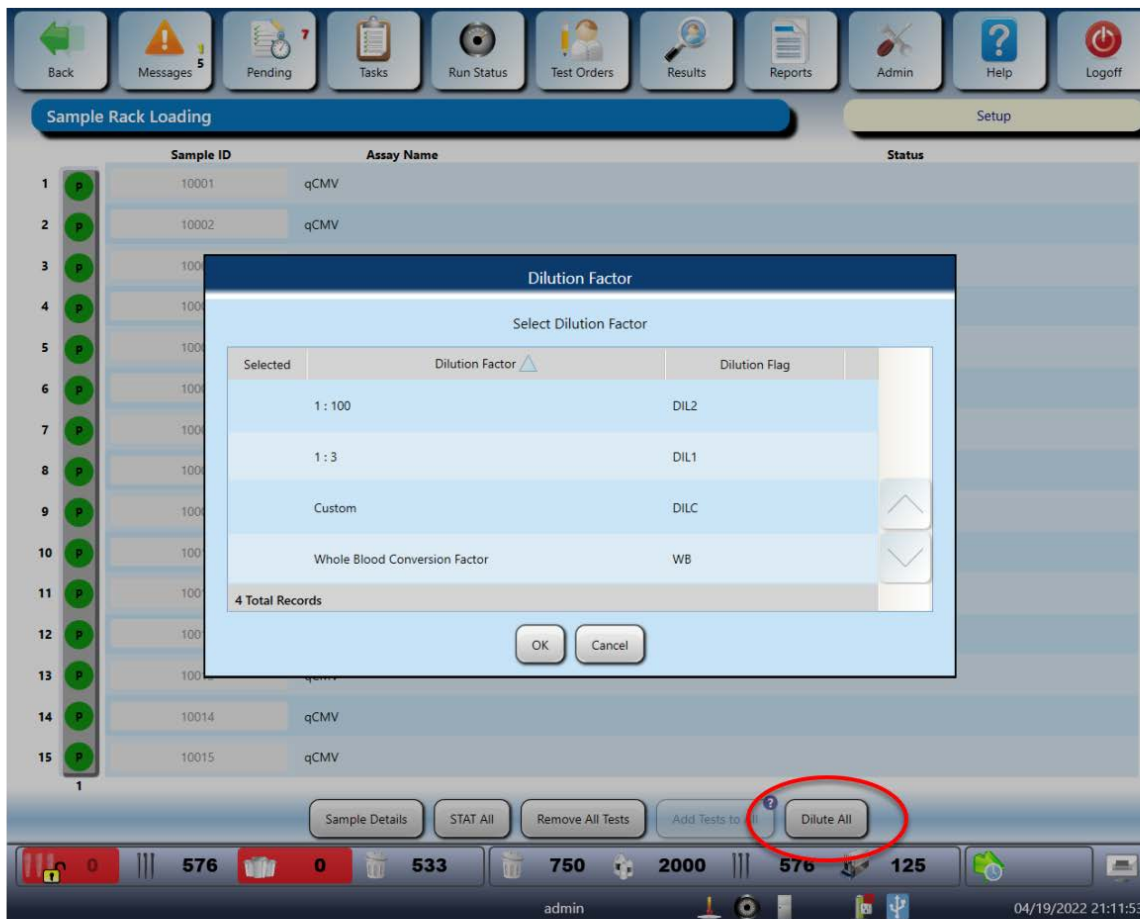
Back
Messages 5
Pending 7
Tasks
Run Status
Test Orders
Results
Reports
Admin
Help
Logoff

Sample Rack Loading
Setup

Sample ID
Assay Name
Status

1 P 10001 qCMV
2 P 10002 qCMV
3 P 100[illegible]
4 P 100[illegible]
5 P 100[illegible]
6 P 100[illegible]
7 P 100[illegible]
8 P 100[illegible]
9 P 100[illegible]
10 P 100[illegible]
11 P 100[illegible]
12 P 100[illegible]
13 P 100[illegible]
14 P 10014 qCMV
15 P 10015 qCMV
1

Dilution Factor

Select Dilution Factor

| Selected | Dilution Factor | Dilution Flag |
|---|---|---|
| | 1 : 100 | DIL2 |
| | 1 : 3 | DIL1 |
| | Custom | DILC |
| | Whole Blood Conversion Factor | WB |

4 Total Records

OK
Cancel

Sample Details
STAT All
Remove All Tests
Add Tests to All
Dilute All

0
576
0
533
750
2000
576
125

admin
04/19/2022 21:11:5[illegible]